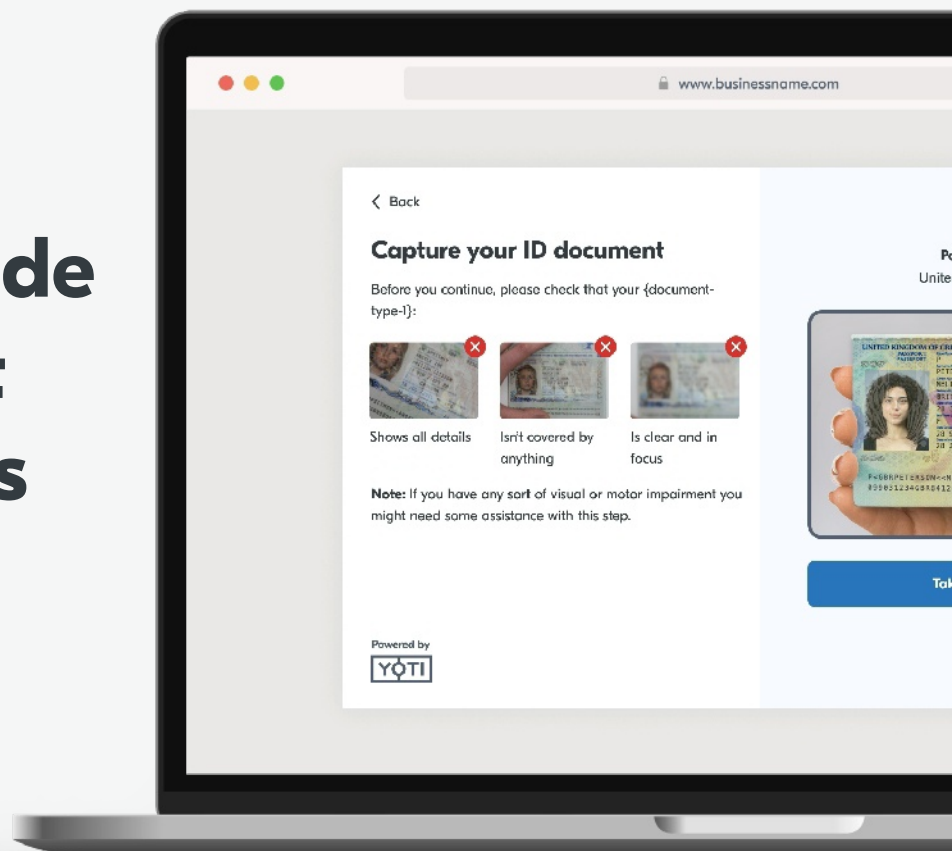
de

s

www.businessname.com

Back

Capture your ID document

Before you continue, please check that your {document-type-1}:

Shows all details

Isn't covered by anything

Is clear and in focus

**Note:** If you have any sort of visual or motor impairment you might need some assistance with this step.

Powered by
YOTI

Pa
Unite

Tak